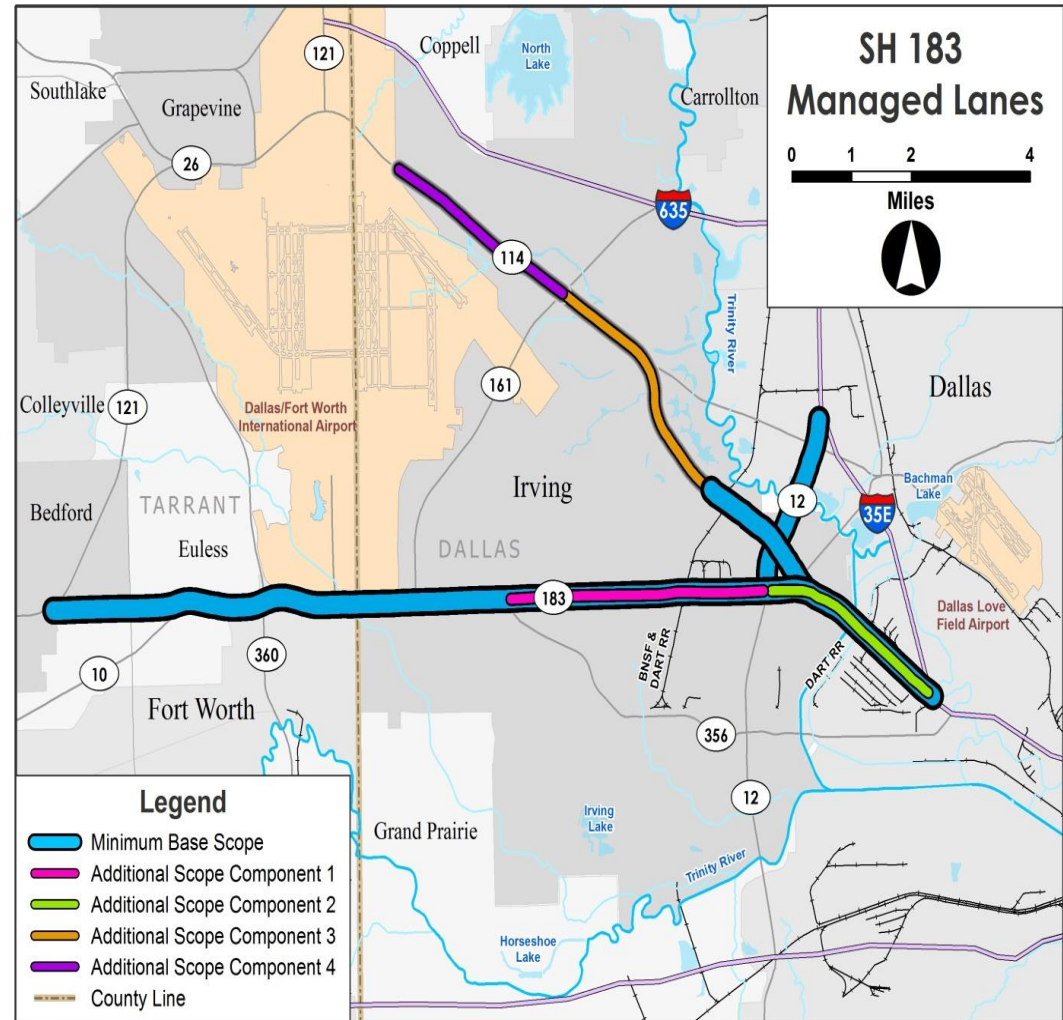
SH 183
Managed Lanes

0 1 2 4
Miles

Southlake
Grapevine
121
Coppell
North Lake
Carrollton
26
635
114
Trinity River
161
Dallas
Colleyville
121
Dallas/Fort Worth International Airport
Irving
12
Bachman Lake
35E
Bedford
TARRANT
Euless
DALLAS
183
BNSF & DART RR
DART RR
Dallas Love Field Airport
10
360
Fort Worth
356
12
Irving Lake
Grand Prairie
Trinity River
Horseshoe Lake

Legend
Minimum Base Scope
Additional Scope Component 1
Additional Scope Component 2
Additional Scope Component 3
Additional Scope Component 4
County Line